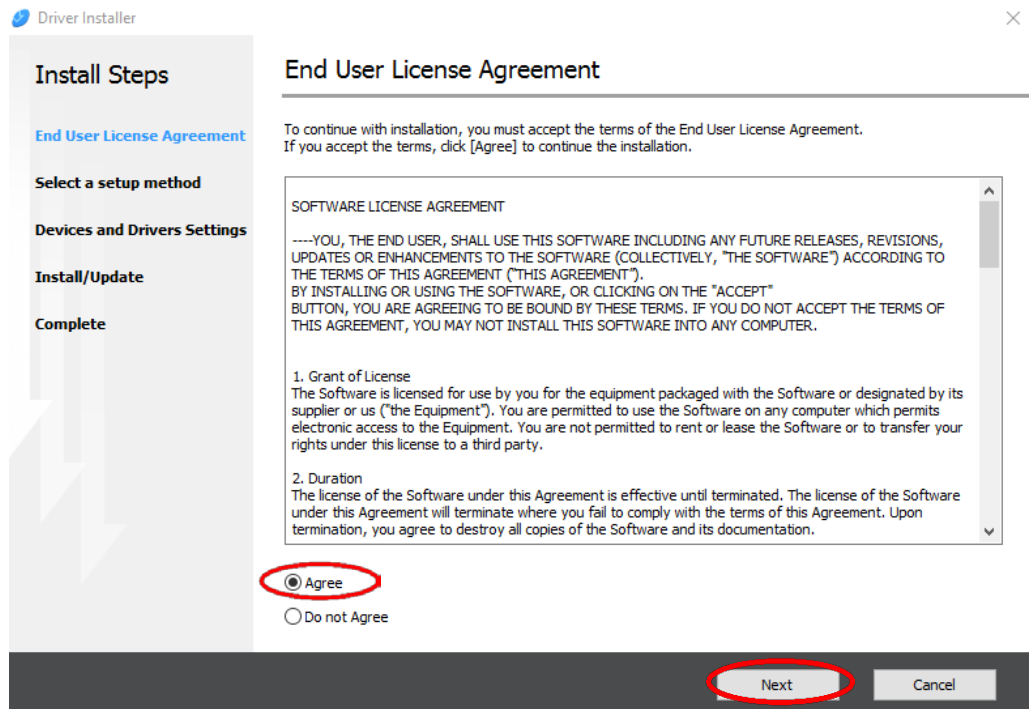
Driver Installer

Install Steps

End User License Agreement

Select a setup method

Devices and Drivers Settings

Install/Update

Complete

End User License Agreement

To continue with installation, you must accept the terms of the End User License Agreement.
If you accept the terms, click [Agree] to continue the installation.

SOFTWARE LICENSE AGREEMENT

----YOU, THE END USER, SHALL USE THIS SOFTWARE INCLUDING ANY FUTURE RELEASES, REVISIONS, UPDATES OR ENHANCEMENTS TO THE SOFTWARE (COLLECTIVELY, "THE SOFTWARE") ACCORDING TO THE TERMS OF THIS AGREEMENT ("THIS AGREEMENT").
BY INSTALLING OR USING THE SOFTWARE, OR CLICKING ON THE "ACCEPT" BUTTON, YOU ARE AGREEING TO BE BOUND BY THESE TERMS. IF YOU DO NOT ACCEPT THE TERMS OF THIS AGREEMENT, YOU MAY NOT INSTALL THIS SOFTWARE INTO ANY COMPUTER.

1. Grant of License
The Software is licensed for use by you for the equipment packaged with the Software or designated by its supplier or us ("the Equipment"). You are permitted to use the Software on any computer which permits electronic access to the Equipment. You are not permitted to rent or lease the Software or to transfer your rights under this license to a third party.

2. Duration
The license of the Software under this Agreement is effective until terminated. The license of the Software under this Agreement will terminate where you fail to comply with the terms of this Agreement. Upon termination, you agree to destroy all copies of the Software and its documentation.

Agree

Do not Agree

Next

Cancel